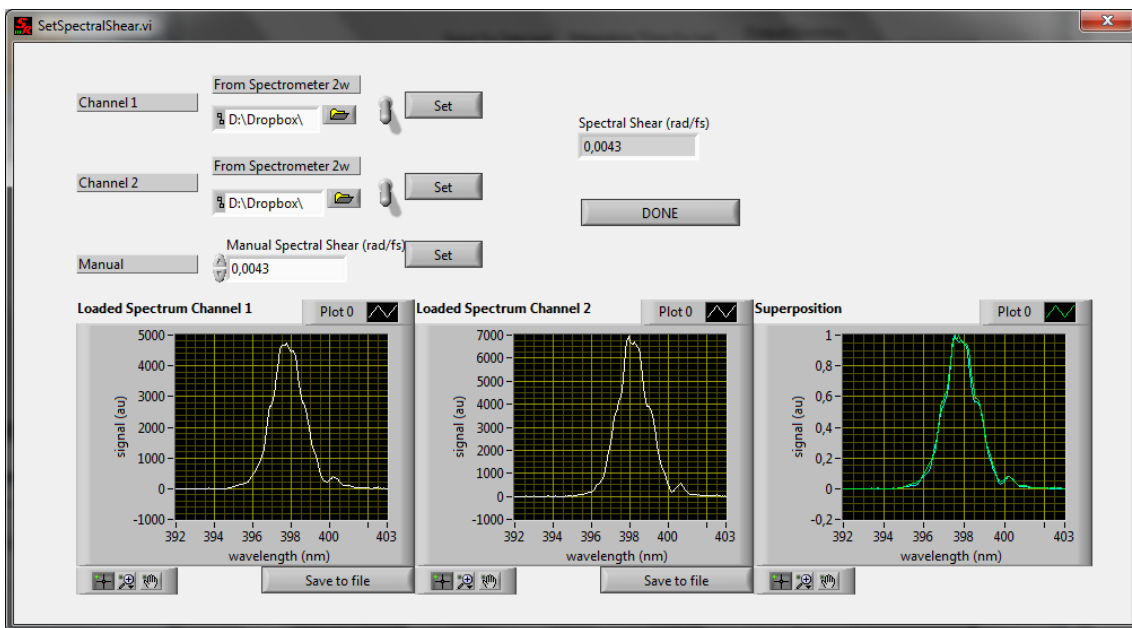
SetSpectralShear.vi

Channel 1
From Spectrometer 2w
D:\Dropbox\
Set

Spectral Shear (rad/fs)
0,0043

Channel 2
From Spectrometer 2w
D:\Dropbox\
Set

DONE

Manual
Manual Spectral Shear (rad/fs)
0,0043
Set

Loaded Spectrum Channel 1
Plot 0
5000
4000
3000
2000
1000
0
-1000
signal (au)
392 394 396 398 400 403
wavelength (nm)

Loaded Spectrum Channel 2
Plot 0
7000
6000
5000
4000
3000
2000
1000
0
-1000
signal (au)
392 394 396 398 400 403
wavelength (nm)

Superposition
Plot 0
1
0,8
0,6
0,4
0,2
0
-0,2
signal (au)
392 394 396 398 400 403
wavelength (nm)

Save to file
Save to file